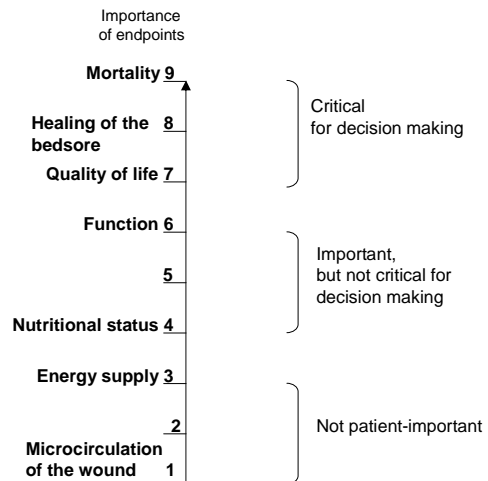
Importance of endpoints

Mortality 9

Healing of the bedsore 8

Quality of life 7

Function 6

5

Nutritional status 4

Energy supply 3

2

Microcirculation of the wound 1

Critical for decision making

Important, but not critical for decision making

Not patient-important